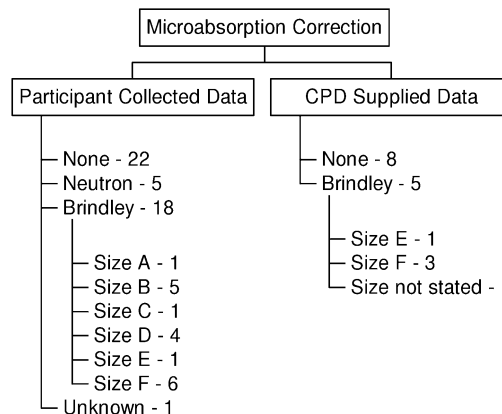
Microabsorption Correction

Participant Collected Data

None - 22
Neutron - 5
Brindley - 18
Size A - 1
Size B - 5
Size C - 1
Size D - 4
Size E - 1
Size F - 6
Unknown - 1

CPD Supplied Data

None - 8
Brindley - 5
Size E - 1
Size F - 3
Size not stated - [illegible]